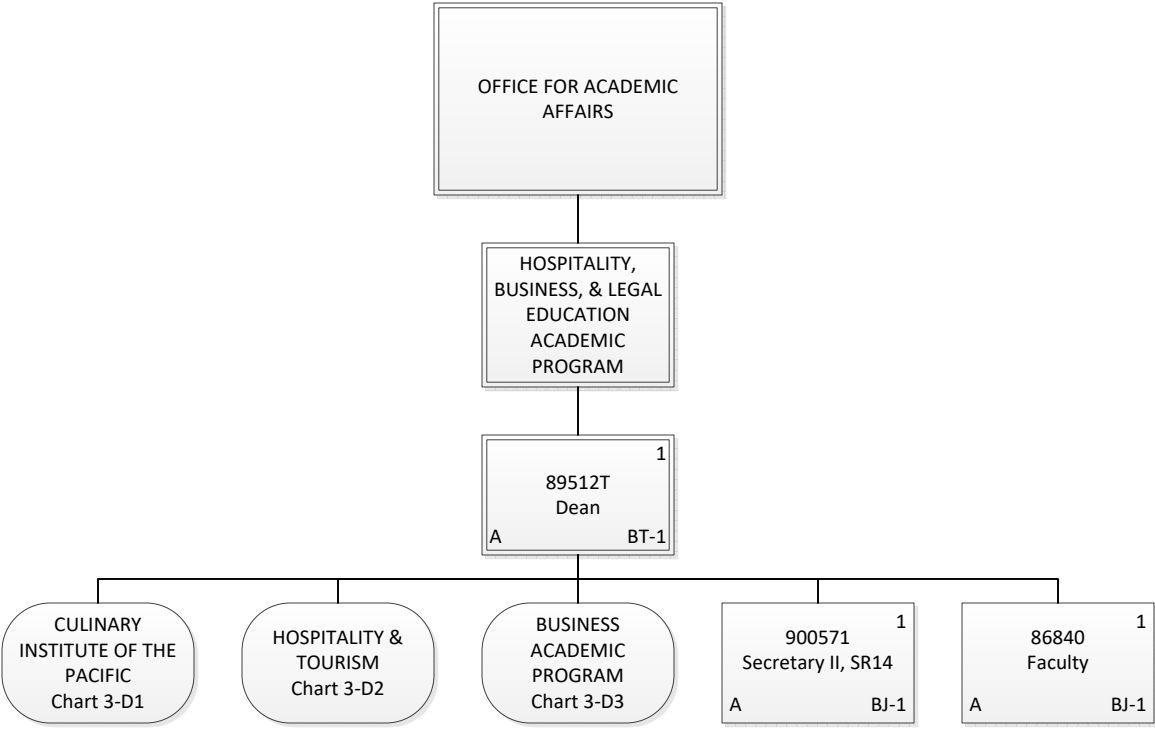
OFFICE FOR ACADEMIC AFFAIRS

HOSPITALITY, BUSINESS, & LEGAL EDUCATION ACADEMIC PROGRAM

1
89512T
Dean
A BT-1

CULINARY INSTITUTE OF THE PACIFIC
Chart 3-D1

HOSPITALITY & TOURISM
Chart 3-D2

BUSINESS ACADEMIC PROGRAM
Chart 3-D3

1
900571
Secretary II, SR14
A BJ-1

1
86840
Faculty
A BJ-1